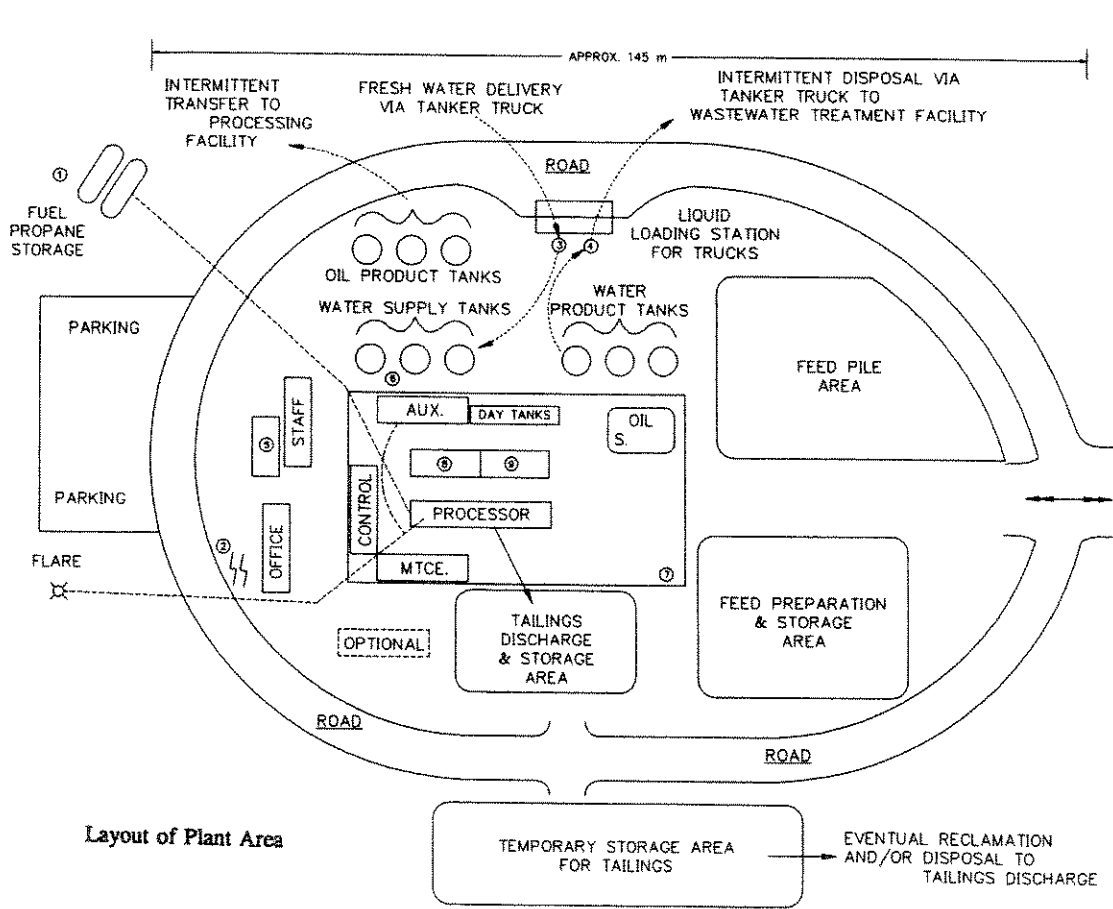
APPROX. 145 m

INTERMITTENT TRANSFER TO PROCESSING FACILITY

FRESH WATER DELIVERY VIA TANKER TRUCK

INTERMITTENT DISPOSAL VIA TANKER TRUCK TO WASTEWATER TREATMENT FACILITY

①

FUEL PROPANE STORAGE

ROAD

LIQUID LOADING STATION FOR TRUCKS

③ ④

OIL PRODUCT TANKS

WATER SUPPLY TANKS

WATER PRODUCT TANKS

PARKING

FEED PILE AREA

⑥

AUX.

DAY TANKS

OIL S.

STAFF

⑤

⑧ ⑨

PARKING

CONTROL

PROCESSOR

②

OFFICE

FLARE

MTCE.

⑦

TAILINGS DISCHARGE & STORAGE AREA

FEED PREPARATION & STORAGE AREA

OPTIONAL

ROAD

ROAD

Layout of Plant Area

TEMPORARY STORAGE AREA FOR TAILINGS

EVENTUAL RECLAMATION AND/OR DISPOSAL TO TAILINGS DISCHARGE